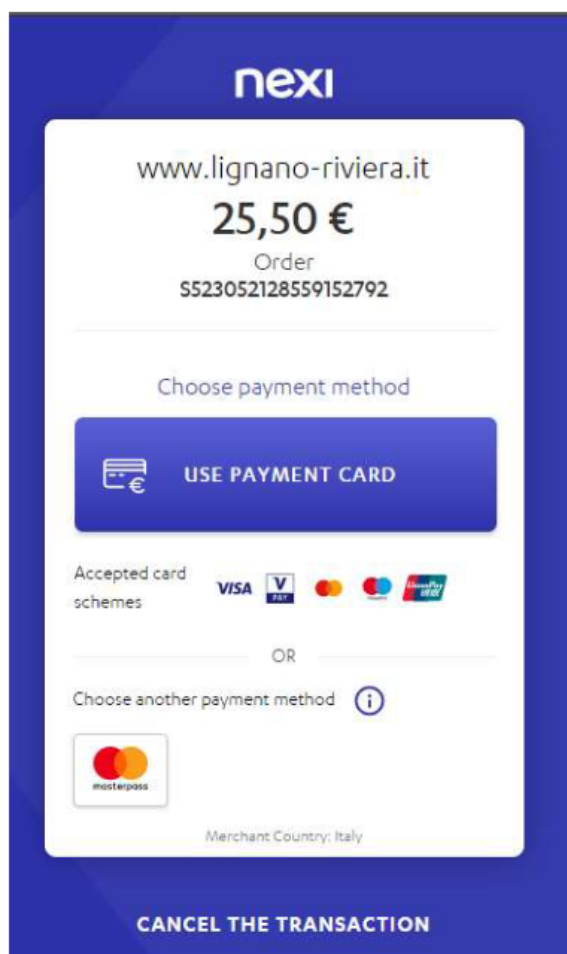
nexi

www.lignano-riviera.it

25,50 €

Order

S523052128559152792

Choose payment method

USE PAYMENT CARD

Accepted card schemes

VISA V PAY UnionPay 银联

OR

Choose another payment method

masterpass

Merchant Country: Italy

CANCEL THE TRANSACTION